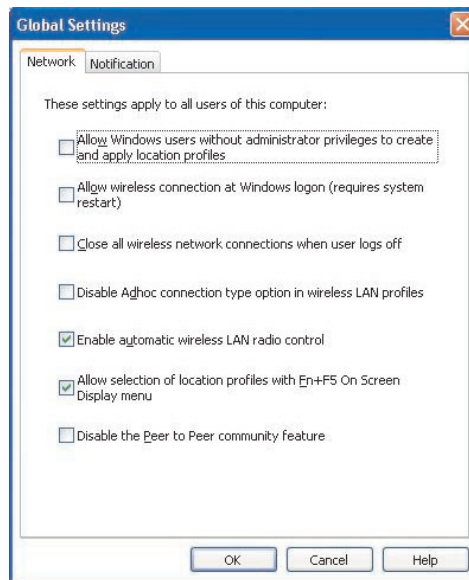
Global Settings

Network | Notification

These settings apply to all users of this computer:

☐ Allow Windows users without administrator privileges to create and apply location profiles

☐ Allow wireless connection at Windows logon (requires system restart)

☐ Close all wireless network connections when user logs off

☐ Disable Adhoc connection type option in wireless LAN profiles

☑ Enable automatic wireless LAN radio control

☑ Allow selection of location profiles with Fn+F5 On Screen Display menu

☐ Disable the Peer to Peer community feature

OK | Cancel | Help